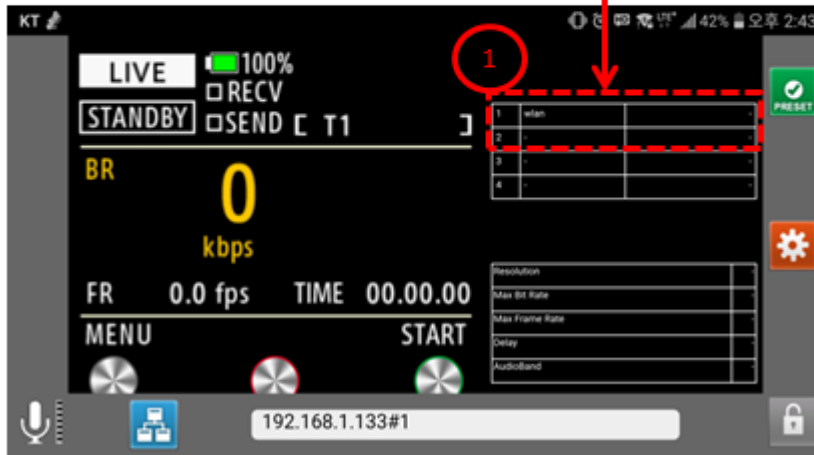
KT

42% 오후 2:43

LIVE

STANDBY

100%

RECV

SEND [ T1 ]

1

| 1 | wlan | - |
|---|---|---|
| 2 | - | - |
| 3 | - | - |
| 4 | - | - |

PRESET

BR

0

kbps

| Resolution | - |
|---|---|
| Max Bit Rate | - |
| Max Frame Rate | - |
| Delay | - |
| AudioBand | - |

FR 0.0 fps TIME 00.00.00

MENU START

192.168.1.133#1